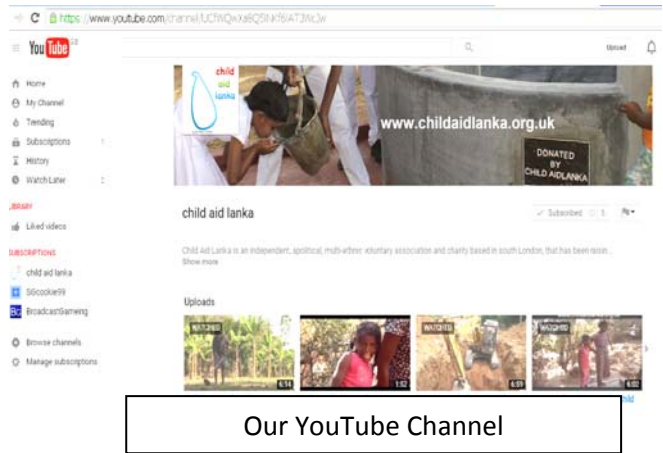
https://www.youtube.com/channel/UCfWQxXaBQ5INKf6lAT3Wc3w

You Tube GB

Upload

Home
My Channel
Trending
Subscriptions
History
Watch Later

LIBRARY
Liked videos

SUBSCRIPTIONS
child aid lanka
S0cookie99
BroadcastGameing

Browse channels
Manage subscriptions

child aid lanka

www.childaidlanka.org.uk

DONATED BY CHILD AIDLANKA

child aid lanka

Subscribed 5

Child Aid Lanka is an independent, apolitical, multi-ethnic voluntary association and charity based in south London, that has been raisin...
Show more

Uploads

WATCHED 6:14
1:52
WATCHED 6:59
WATCHED 6:02

Our YouTube Channel